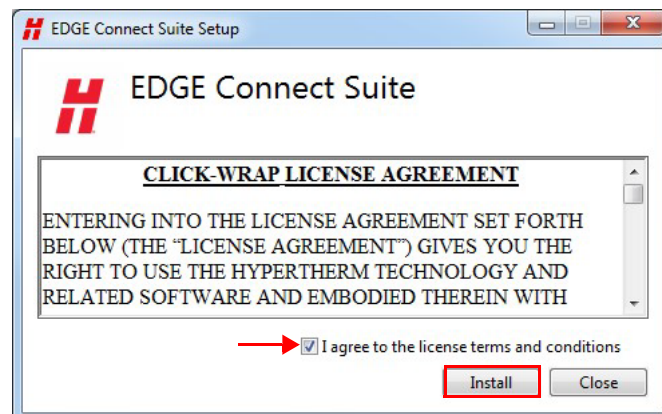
EDGE Connect Suite Setup

EDGE Connect Suite

CLICK-WRAP LICENSE AGREEMENT

ENTERING INTO THE LICENSE AGREEMENT SET FORTH BELOW (THE "LICENSE AGREEMENT") GIVES YOU THE RIGHT TO USE THE HYPERTHERM TECHNOLOGY AND RELATED SOFTWARE AND EMBODIED THEREIN WITH

I agree to the license terms and conditions

Install

Close